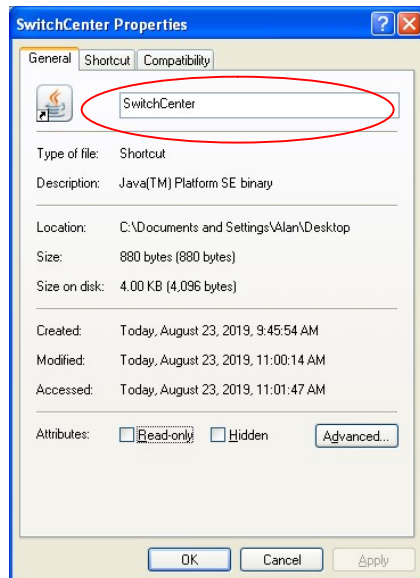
SwitchCenter Properties

?

X

General

Shortcut

Compatibility

SwitchCenter

Type of file: Shortcut

Description: Java(TM) Platform SE binary

Location: C:\Documents and Settings\Alan\Desktop

Size: 880 bytes (880 bytes)

Size on disk: 4.00 KB (4,096 bytes)

Created: Today, August 23, 2019, 9:45:54 AM

Modified: Today, August 23, 2019, 11:00:14 AM

Accessed: Today, August 23, 2019, 11:01:47 AM

Attributes: Read-only Hidden Advanced...

OK Cancel Apply